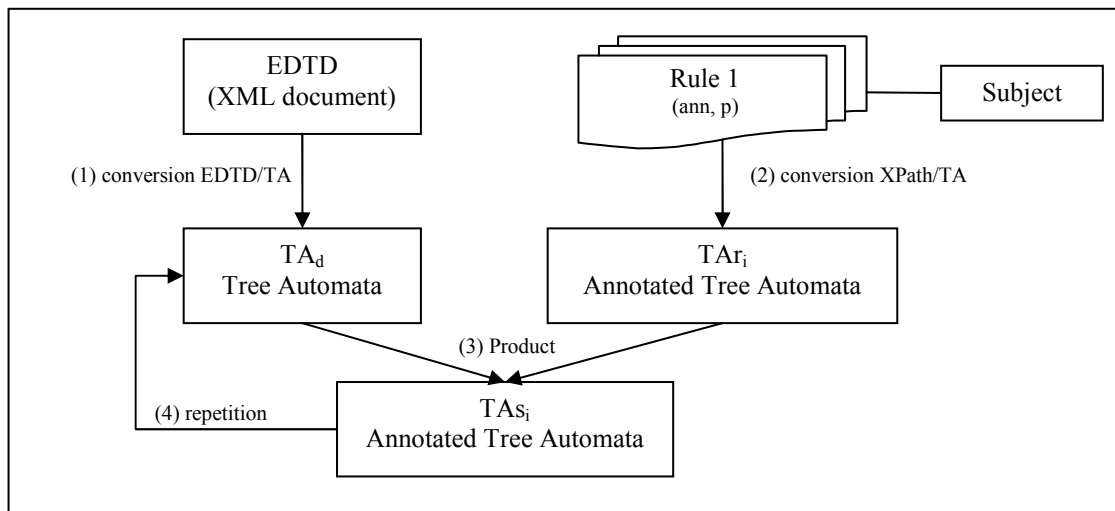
EDTD
(XML document)

Rule 1
(ann, p)

Subject

(1) conversion EDTD/TA

(2) conversion XPath/TA

$TA_d$
Tree Automata

$TAr_i$
Annotated Tree Automata

(3) Product

(4) repetition

$TAs_i$
Annotated Tree Automata